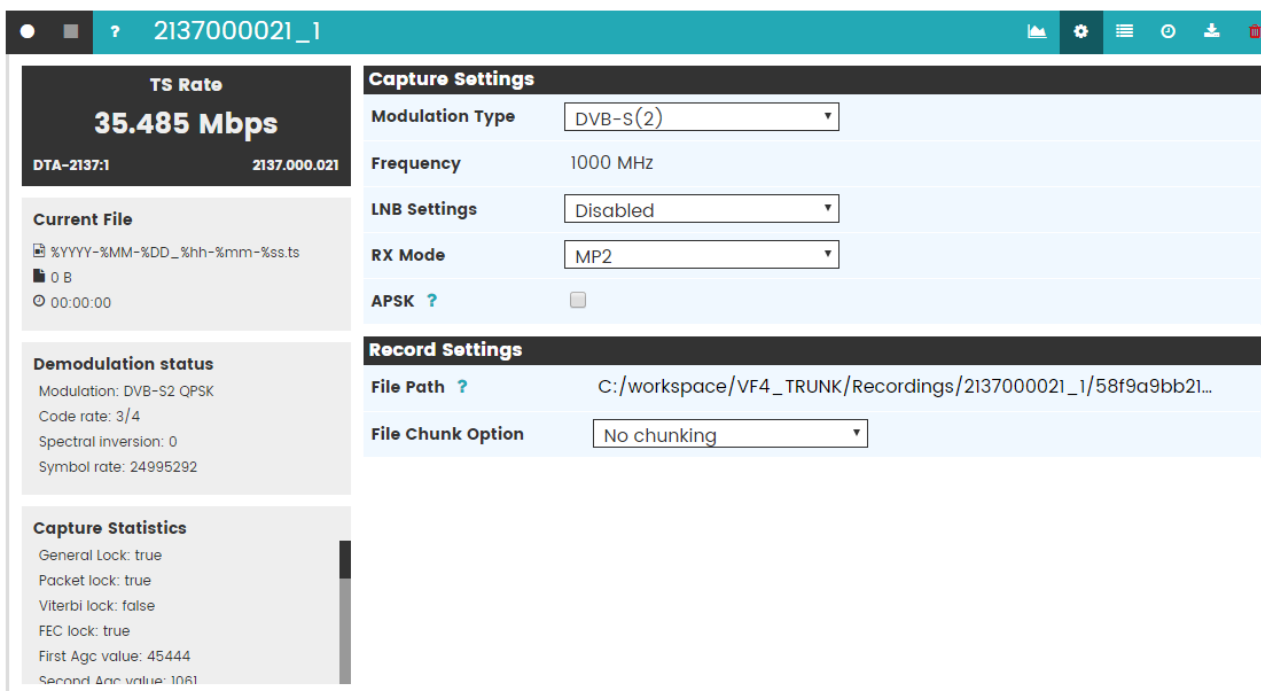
? 2137000021_1

TS Rate
35.485 Mbps
DTA-2137:1 2137.000.021

Current File
%YYYY-%MM-%DD_%hh-%mm-%ss.ts
0 B
00:00:00

Demodulation status
Modulation: DVB-S2 QPSK
Code rate: 3/4
Spectral inversion: 0
Symbol rate: 24995292

Capture Statistics
General Lock: true
Packet lock: true
Viterbi lock: false
FEC lock: true
First Agc value: 45444
Second Agc value: 1061

Capture Settings
Modulation Type DVB-S(2)
Frequency 1000 MHz
LNB Settings Disabled
RX Mode MP2
APSK ?

Record Settings
File Path ? C:/workspace/VF4_TRUNK/Recordings/2137000021_1/58f9a9bb21...
File Chunk Option No chunking